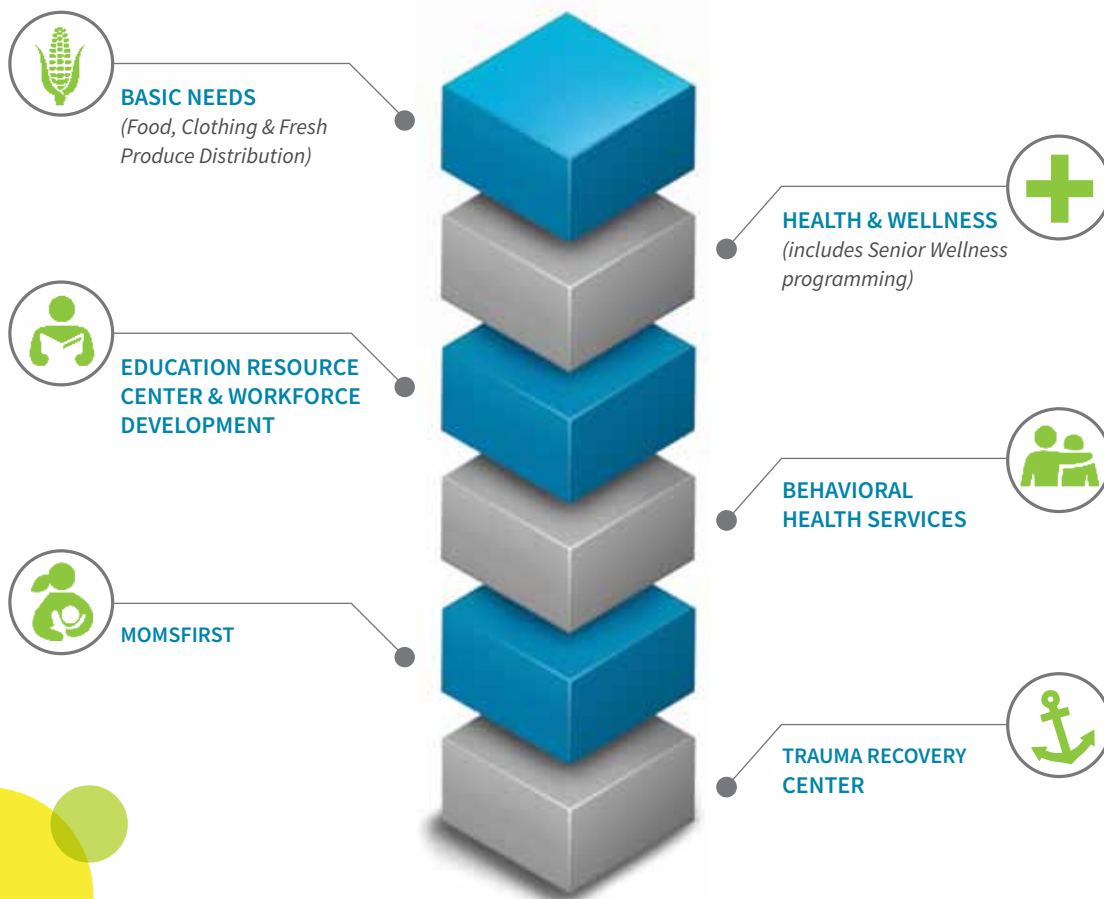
BASIC NEEDS
(Food, Clothing & Fresh Produce Distribution)

HEALTH & WELLNESS
(includes Senior Wellness programming)

EDUCATION RESOURCE CENTER & WORKFORCE DEVELOPMENT

BEHAVIORAL HEALTH SERVICES

MOMSFIRST

TRAUMA RECOVERY CENTER